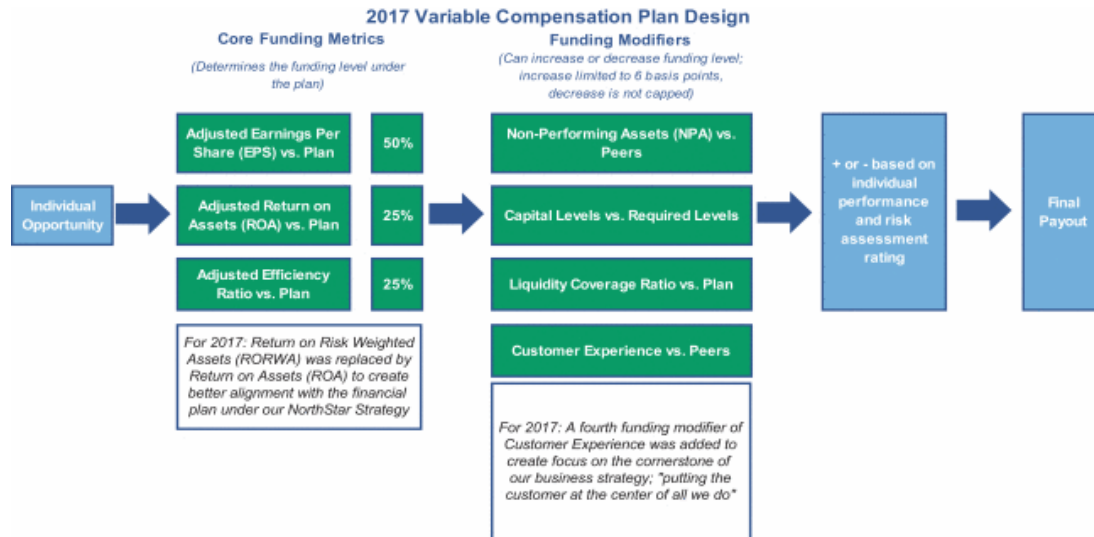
2017 Variable Compensation Plan Design

Core Funding Metrics

(Determines the funding level under the plan)

Funding Modifiers

(Can increase or decrease funding level; increase limited to 6 basis points, decrease is not capped)

Individual Opportunity

Adjusted Earnings Per Share (EPS) vs. Plan

50%

Adjusted Return on Assets (ROA) vs. Plan

25%

Adjusted Efficiency Ratio vs. Plan

25%

For 2017: Return on Risk Weighted Assets (RORWA) was replaced by Return on Assets (ROA) to create better alignment with the financial plan under our NorthStar Strategy

Non-Performing Assets (NPA) vs. Peers

Capital Levels vs. Required Levels

Liquidity Coverage Ratio vs. Plan

Customer Experience vs. Peers

For 2017: A fourth funding modifier of Customer Experience was added to create focus on the cornerstone of our business strategy; "putting the customer at the center of all we do"

+ or - based on individual performance and risk assessment rating

Final Payout